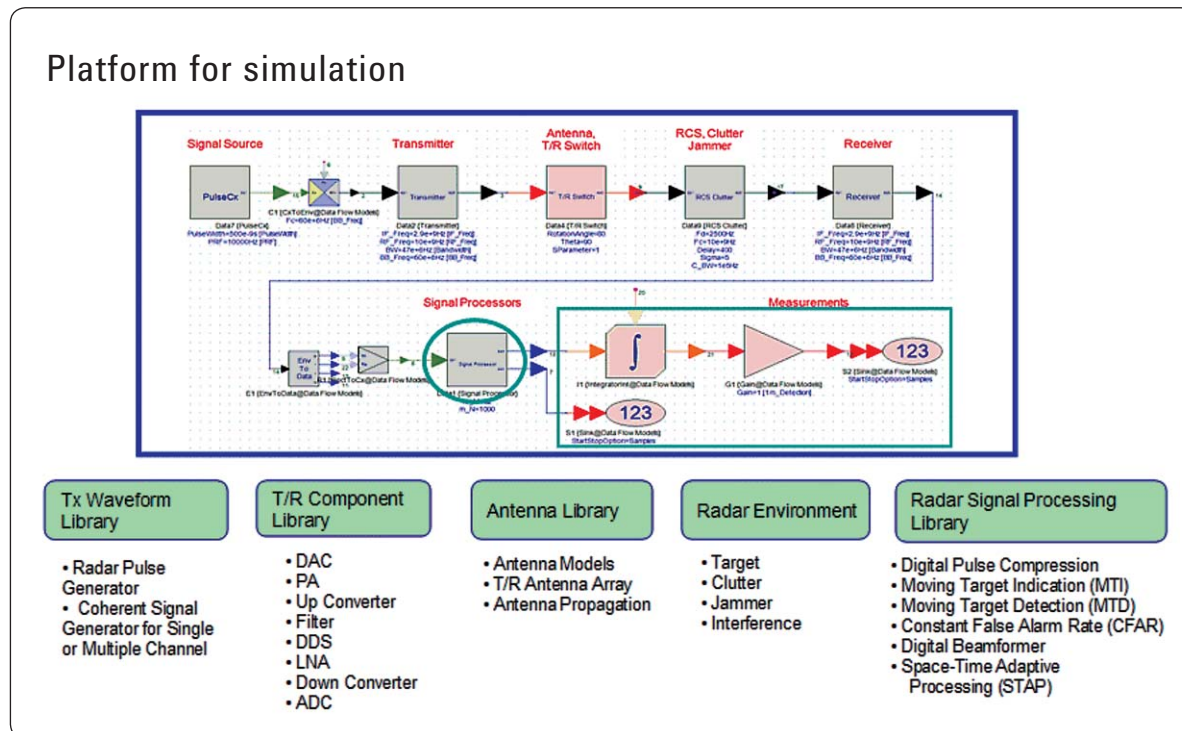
Platform for simulation

Signal Source

Transmitter

Antenna, T/R Switch

RCS, Clutter Jammer

Receiver

PulseCx

Data7 (PulseCx)
PulseWidth=500e-9s [PulseWidth]
PRF=10000Hz [PRF]

C1 (CxToEnv@Data Flow Models)
Fc=60e+6Hz [BB_Freq]

Transmitter

Data2 (Transmitter)
IF_Freq=2.9e+9Hz [IF_Freq]
RF_Freq=10e+9Hz [RF_Freq]
BW=47e+6Hz [Bandwidth]
BB_Freq=60e+6Hz [BB_Freq]

T/R Switch

Data4 (T/R Switch)
RotationAngle=60
Theta=90
SParameter=1

RCS Clutter

Data9 (RCS Clutter)
Fd=2500Hz
Fc=10e+9Hz
Delay=400
Sigma=5
C_BW=1e5Hz

Receiver

Data8 (Receiver)
IF_Freq=2.9e+9Hz [IF_Freq]
RF_Freq=10e+9Hz [RF_Freq]
BW=47e+6Hz [Bandwidth]
BB_Freq=60e+6Hz [BB_Freq]

Signal Processors

Measurements

Env To Data

E1 (EnvToData@Data Flow Models)

E3 (RectToCx@Data Flow Models)

Signal Processor

Data1 (Signal Processor)
m_N=1000

S1 (Sink@Data Flow Models)
StartStopOption=Samples

123

I1 (IntegratorInt@Data Flow Models)

G1 (Gain@Data Flow Models)
Gain=1/m_Detection

S2 (Sink@Data Flow Models)
StartStopOption=Samples

123

Tx Waveform Library

• Radar Pulse Generator
• Coherent Signal Generator for Single or Multiple Channel

T/R Component Library

• DAC
• PA
• Up Converter
• Filter
• DDS
• LNA
• Down Converter
• ADC

Antenna Library

• Antenna Models
• T/R Antenna Array
• Antenna Propagation

Radar Environment

• Target
• Clutter
• Jammer
• Interference

Radar Signal Processing Library

• Digital Pulse Compression
• Moving Target Indication (MTI)
• Moving Target Detection (MTD)
• Constant False Alarm Rate (CFAR)
• Digital Beamformer
• Space-Time Adaptive Processing (STAP)